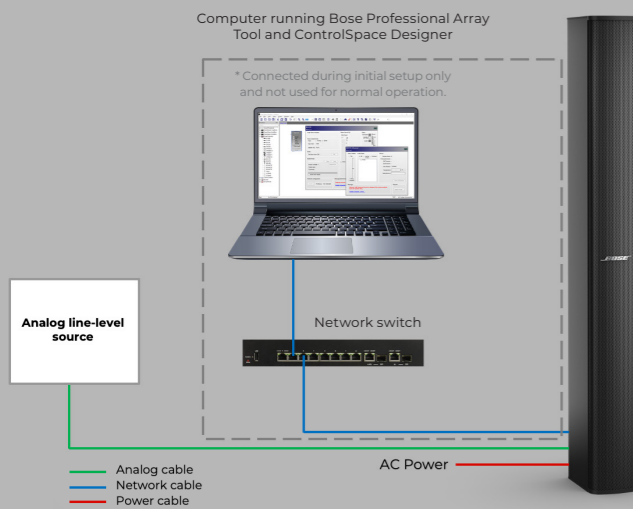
Computer running Bose Professional Array Tool and ControlSpace Designer

* Connected during initial setup only and not used for normal operation.

Network switch

Analog line-level source

BOSE

AC Power

Analog cable
Network cable
Power cable